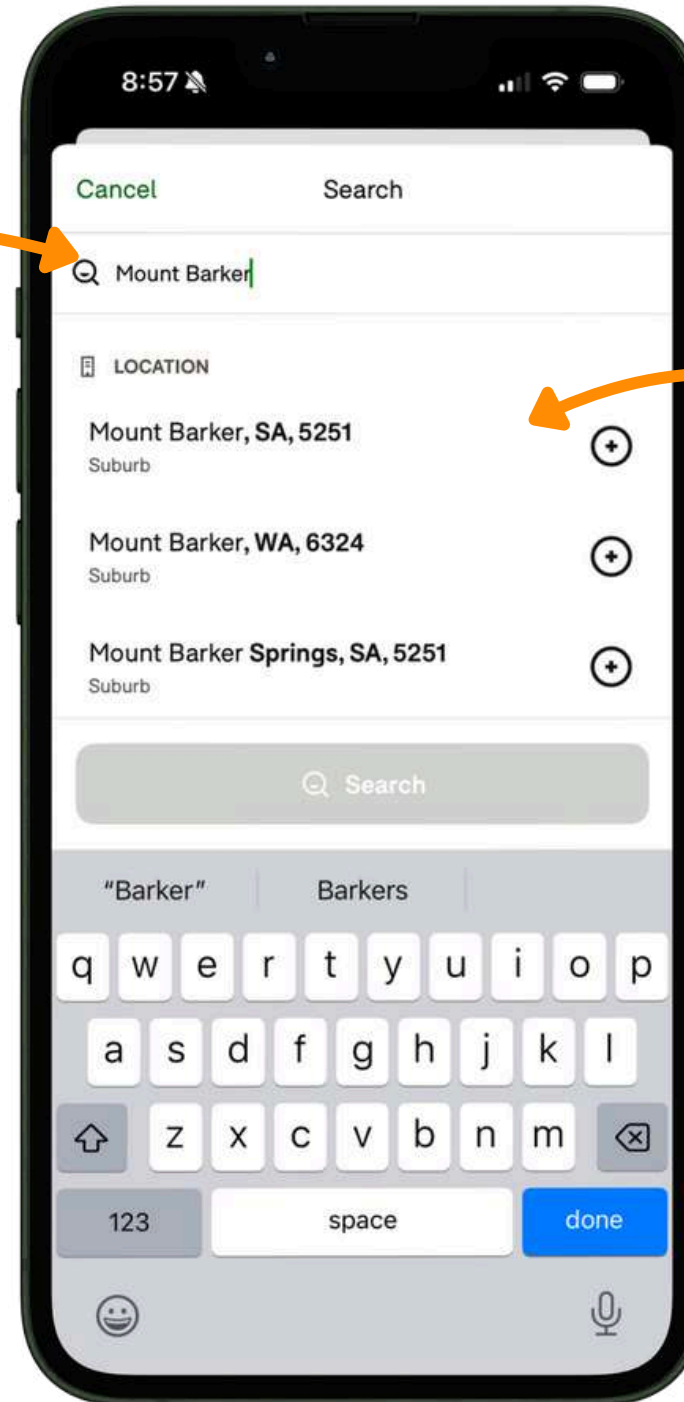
8:57

Cancel
Search

Mount Barker

LOCATION

Mount Barker, SA, 5251
Suburb

Mount Barker, WA, 6324
Suburb

Mount Barker Springs, SA, 5251
Suburb

Search

"Barker"
Barkers

q w e r t y u i o p
a s d f g h j k l
z x c v b n m
123
space
done